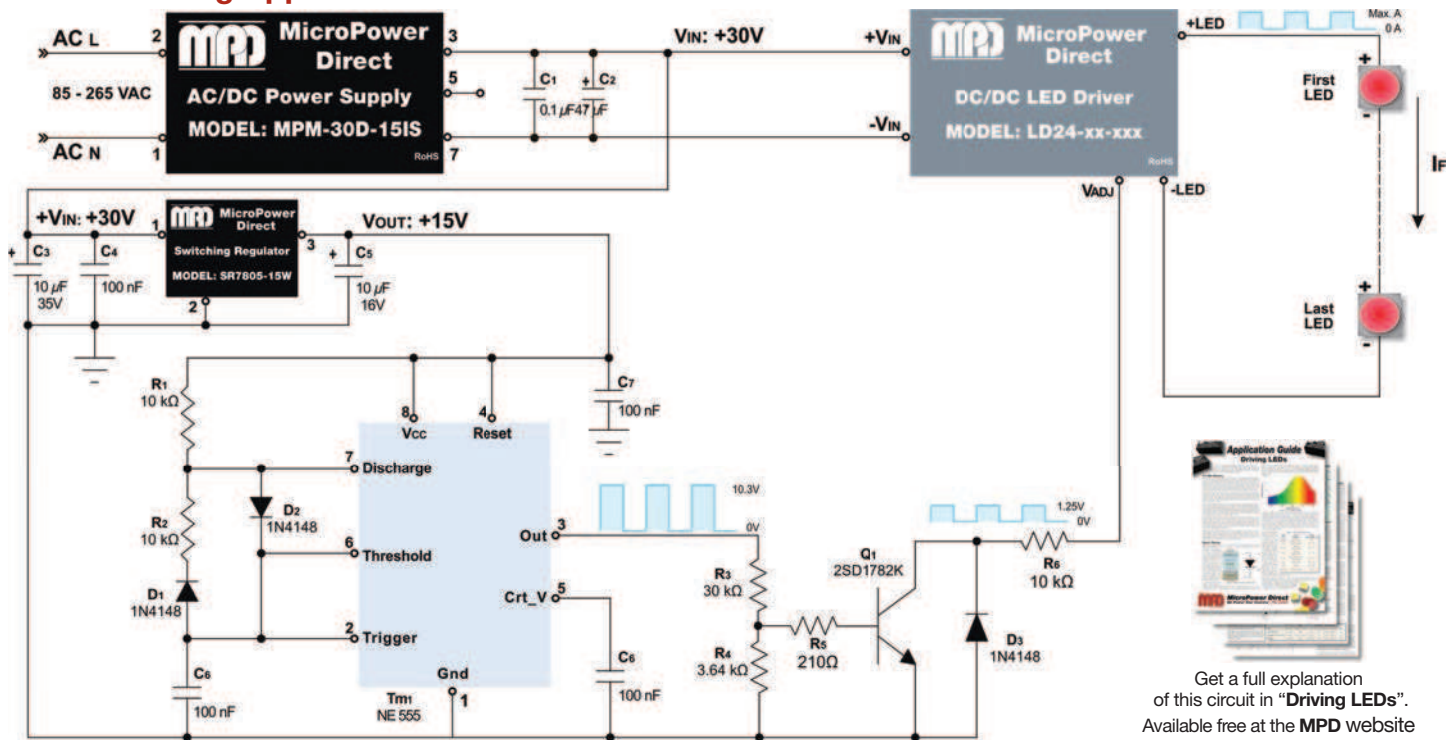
AC L
2
MicroPower Direct
3
5
AC/DC Power Supply
MODEL: MPM-30D-15IS
RoHS
85 - 265 VAC
AC N
1
7
C1
C2
0.1 $\mu$F
47 $\mu$F
VIN: +30V
+VIN
-VIN
MicroPower Direct
DC/DC LED Driver
MODEL: LD24-xx-xxx
RoHS
+LED
Max. A
0 A
First LED
IF
VADJ
-LED
Last LED
+VIN: +30V
C3
10 $\mu$F
35V
C4
100 nF
1
MicroPower Direct
Switching Regulator
MODEL: SR7805-15W
2
3
VOUT: +15V
C5
10 $\mu$F
16V
R1
10 kΩ
8
Vcc
4
Reset
C7
100 nF
7
Discharge
D2
1N4148
R2
10 kΩ
6
Threshold
D1
1N4148
2
Trigger
C6
100 nF
Tm1
NE 555
Gnd
1
Out
3
10.3V
0V
Crt_V
5
C6
100 nF
R3
30 kΩ
R4
3.64 kΩ
R5
210Ω
Q1
2SD1782K
1.25V
0V
R6
10 kΩ
D3
1N4148
Application Guide
Driving LEDs
Get a full explanation of this circuit in "Driving LEDs". Available free at the MPD website